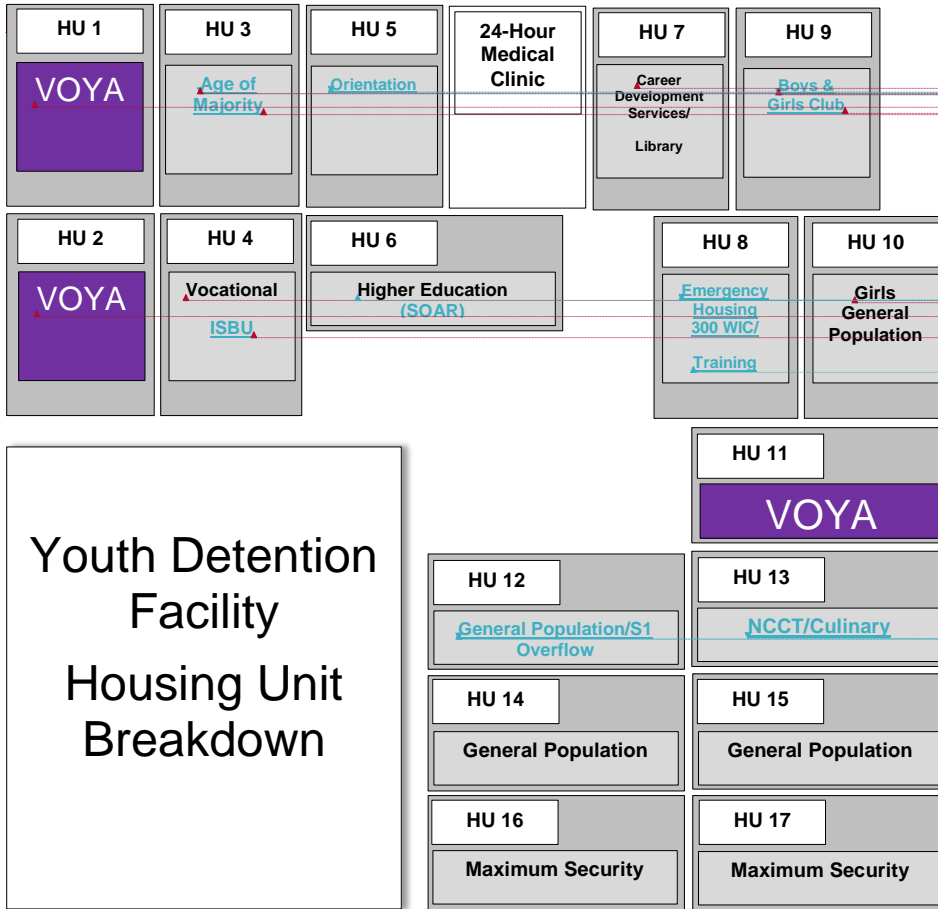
HU 1
VOYA

HU 3
Age of Majority

HU 5
Orientation

24-Hour Medical Clinic

HU 7
Career Development Services/ Library

HU 9
Boys & Girls Club

HU 2
VOYA

HU 4
Vocational
ISBU

HU 6
Higher Education (SOAR)

HU 8
Emergency Housing 300 WIC/ Training

HU 10
Girls General Population

Youth Detention Facility
Housing Unit Breakdown

HU 11
VOYA

HU 12
General Population/S1 Overflow

HU 13
NCCT/Culinary

HU 14
General Population

HU 15
General Population

HU 16
Maximum Security

HU 17
Maximum Security